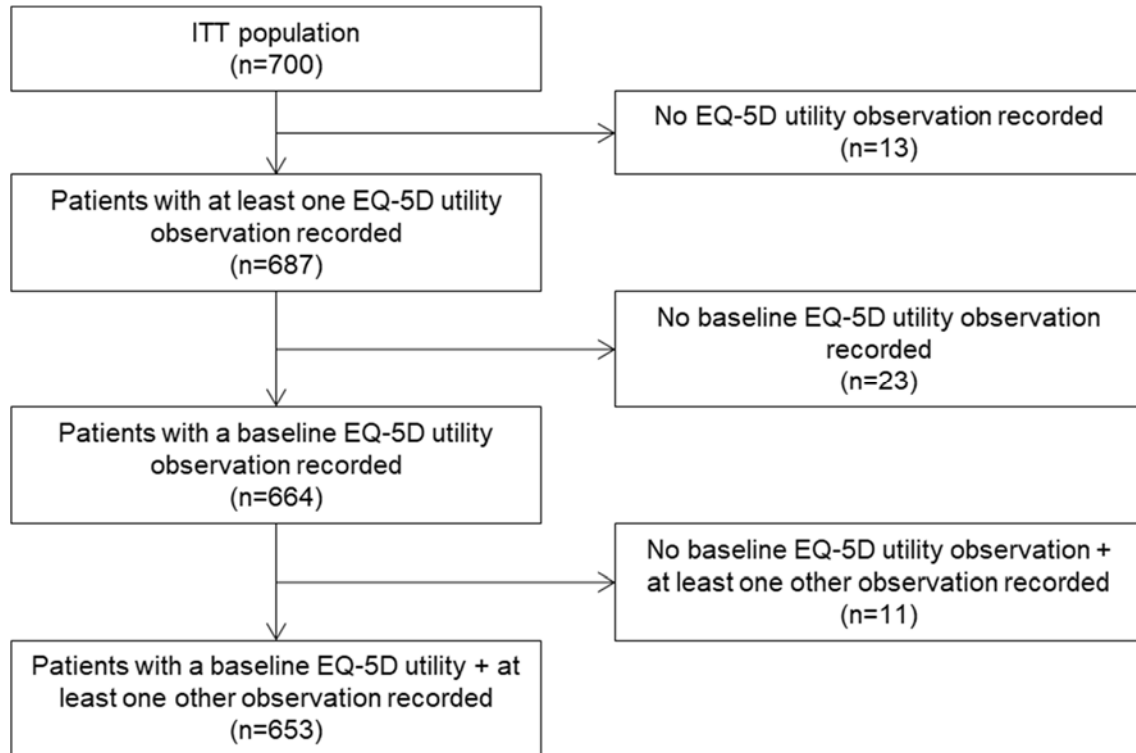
ITT population
(n=700)

No EQ-5D utility observation recorded
(n=13)

Patients with at least one EQ-5D utility observation recorded
(n=687)

No baseline EQ-5D utility observation recorded
(n=23)

Patients with a baseline EQ-5D utility observation recorded
(n=664)

No baseline EQ-5D utility observation + at least one other observation recorded
(n=11)

Patients with a baseline EQ-5D utility + at least one other observation recorded
(n=653)